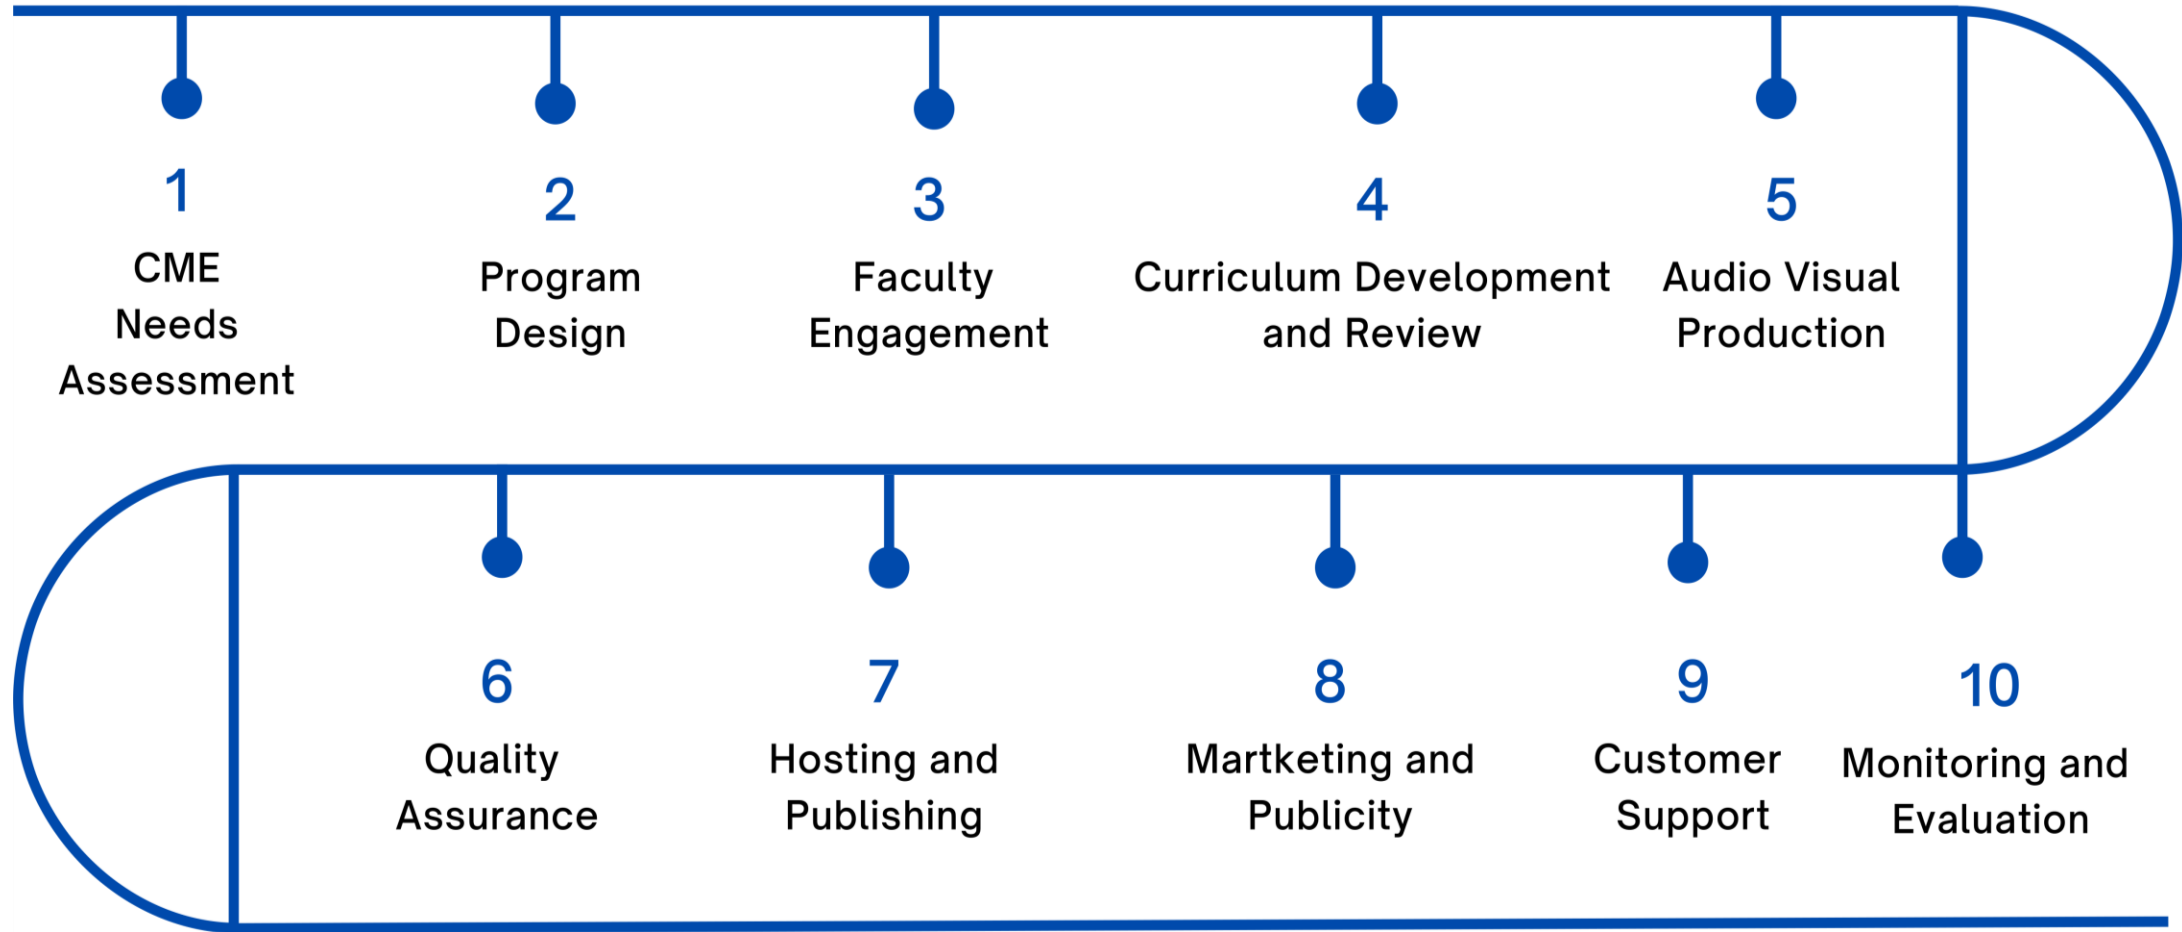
1
CME Needs Assessment

2
Program Design

3
Faculty Engagement

4
Curriculum Development and Review

5
Audio Visual Production

6
Quality Assurance

7
Hosting and Publishing

8
Martketing and Publicity

9
Customer Support

10
Monitoring and Evaluation